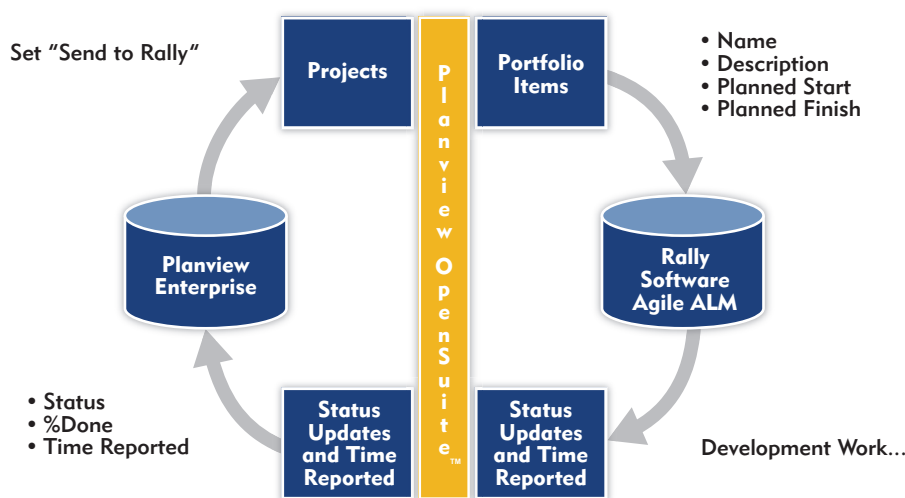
Set "Send to Rally"

Projects

Planview OpenSuite™

Portfolio Items

• Name
• Description
• Planned Start
• Planned Finish

Planview Enterprise

Rally Software Agile ALM

• Status
• %Done
• Time Reported

Status Updates and Time Reported

Status Updates and Time Reported

Development Work...